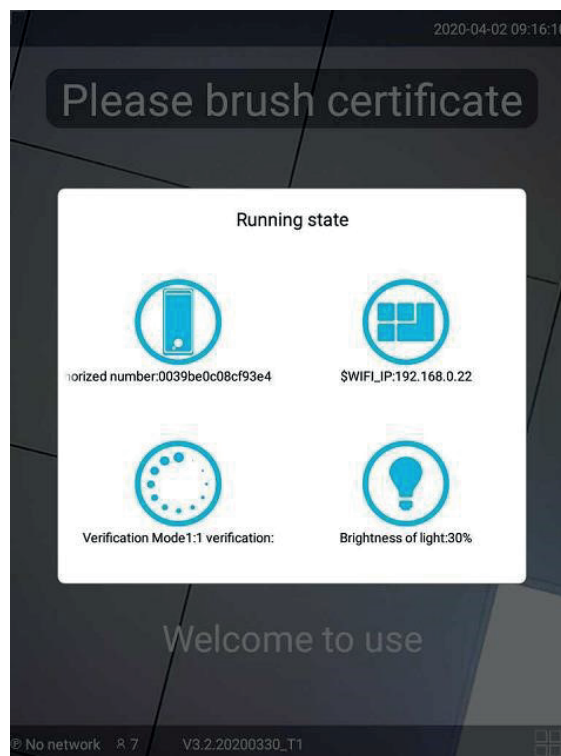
2020-04-02 09:16:1

Please brush certificate

Running state

norized number:0039be0c08cf93e4

$WIFI_IP:192.168.0.22

Verification Mode1:1 verification:

Brightness of light:30%

Welcome to use

No network 7 V3.2.20200330_T1